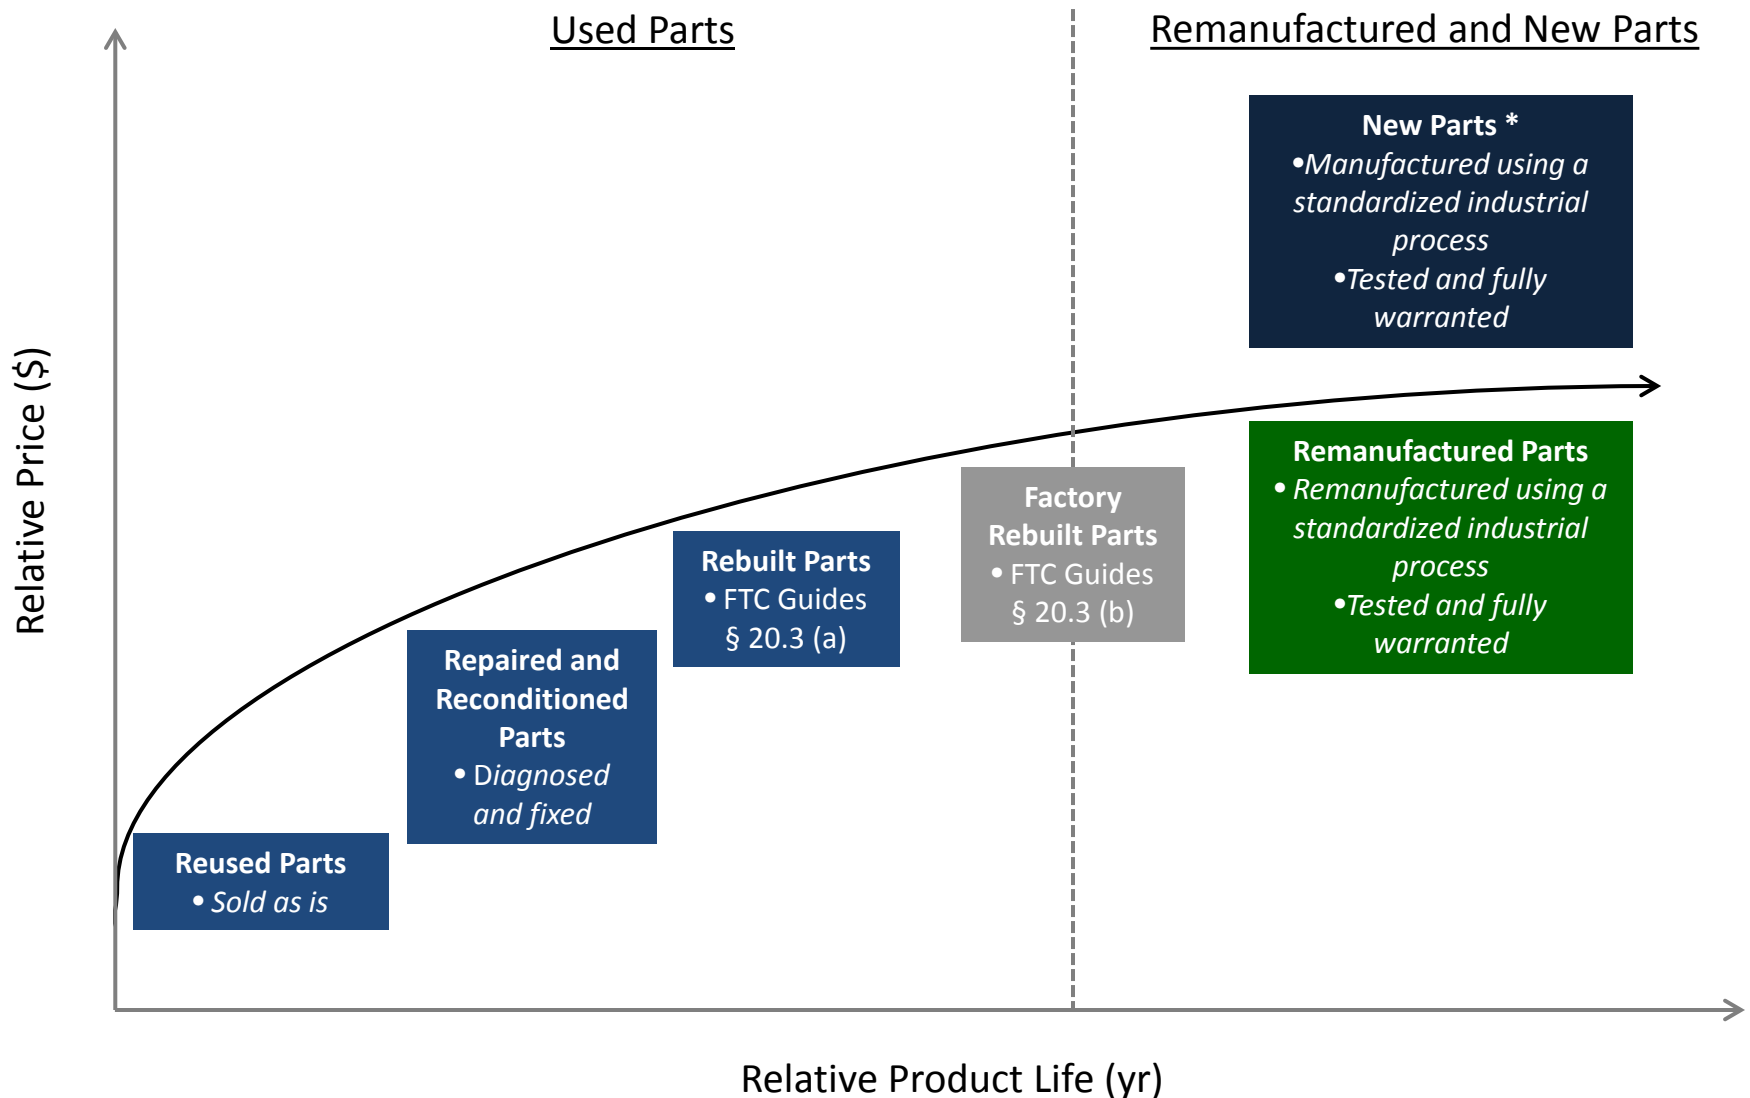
Used Parts

Remanufactured and New Parts

New Parts *
•Manufactured using a standardized industrial process
•Tested and fully warranted

Relative Price ($)

Remanufactured Parts
• Remanufactured using a standardized industrial process
•Tested and fully warranted

Factory Rebuilt Parts
• FTC Guides § 20.3 (b)

Rebuilt Parts
• FTC Guides § 20.3 (a)

Repaired and Reconditioned Parts
• Diagnosed and fixed

Reused Parts
• Sold as is

Relative Product Life (yr)